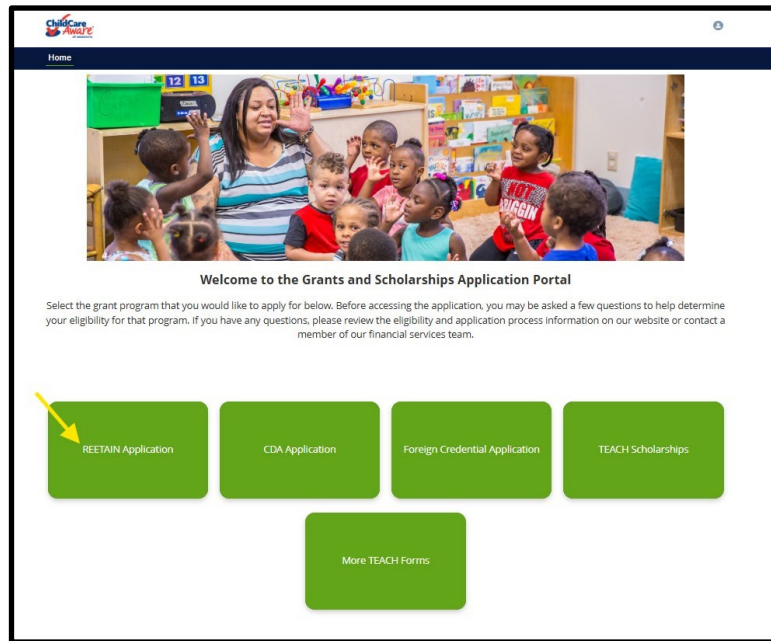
ChildCare Aware

Home

12 13

NOT DIGGIN

Welcome to the Grants and Scholarships Application Portal

Select the grant program that you would like to apply for below. Before accessing the application, you may be asked a few questions to help determine your eligibility for that program. If you have any questions, please review the eligibility and application process information on our website or contact a member of our financial services team.

REETAIN Application

CDA Application

Foreign Credential Application

TEACH Scholarships

More TEACH Forms